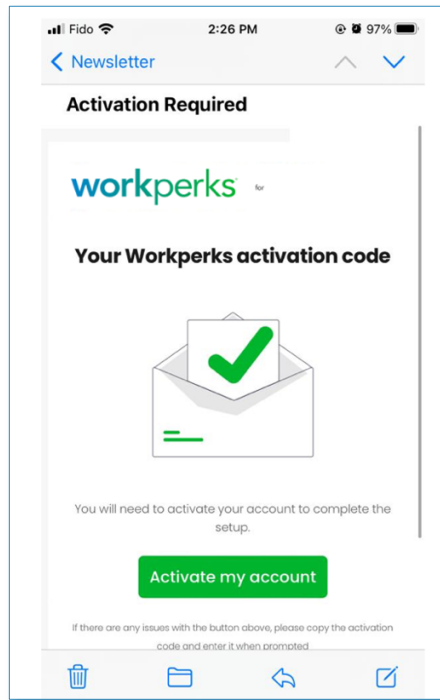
Fido 2:26 PM 97%

Newsletter

Activation Required

workperks for

Your Workperks activation code

You will need to activate your account to complete the setup.

Activate my account

If there are any issues with the button above, please copy the activation code and enter it when prompted